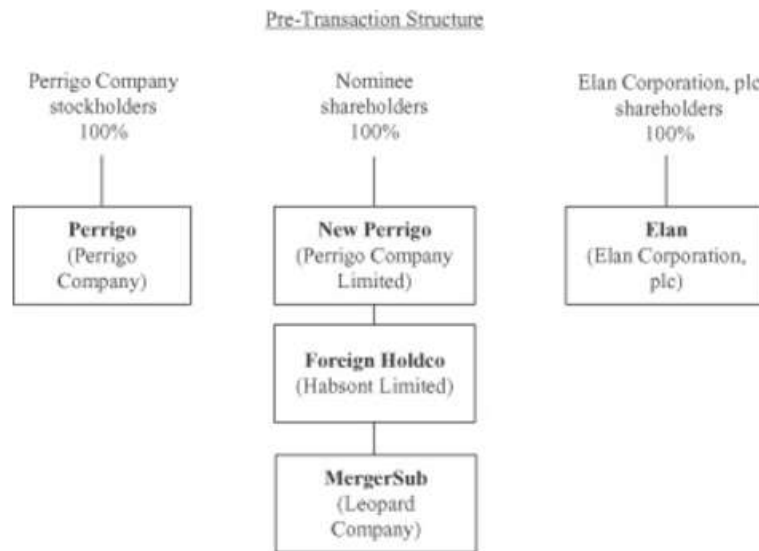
Pre-Transaction Structure

Perrigo Company stockholders 100%

Perrigo (Perrigo Company)

Nominee shareholders 100%

New Perrigo (Perrigo Company Limited)

Foreign Holdco (Habsont Limited)

MergerSub (Leopard Company)

Elan Corporation, plc shareholders 100%

Elan (Elan Corporation, plc)